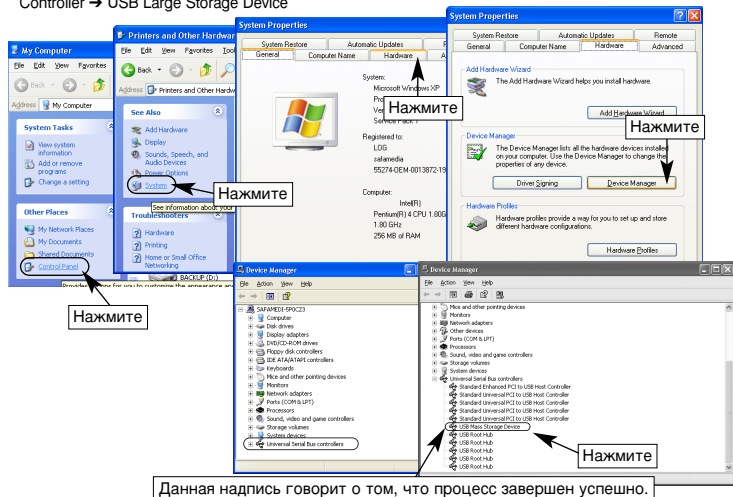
Controller ➔ USB Large Storage Device

My Computer
File Edit View Favorites
Back
Address My Computer
System Tasks
View system information
Add or remove programs
Change a setting
Other Places
My Network Places
My Documents
Shared Documents
Control Panel
Provides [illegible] for you to customize the appearance and

Нажмите

Printers and Other Hardware
File Edit View Favorites Tools
Back
Address Printers and Other Hardware
See Also
Add Hardware
Display
Sounds, Speech, and Audio Devices
Power Options
System
See information about your
Troubleshooters
Hardware
Printing
Home or Small Office Networking
BACKUP (D:)

Нажмите

System Properties
System Restore | Automatic Updates
General | Computer Name | Hardware | A
System:
Microsoft Windows XP
Pro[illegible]
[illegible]
Service Pack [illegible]
Registered to:
LOG
safamedia
55274-OEM-0013872-19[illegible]
Computer:
Intel(R)
Pentium(R) 4 CPU 1.80G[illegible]
1.80 GHz
256 MB of RAM

Нажмите

System Properties
System Restore | Automatic Updates | Remote
General | Computer Name | Hardware | Advanced
Add Hardware Wizard
The Add Hardware Wizard helps you install hardware.
Add Hardware Wizard
Device Manager
The Device Manager lists all the hardware devices installed on your computer. Use the Device Manager to change the properties of any device.
Driver Signing
Device Manager
Hardware Profiles
Hardware profiles provide a way for you to set up and store different hardware configurations.
Hardware Profiles

Нажмите

Device Manager
File Action View Help
SAFAMEDI-5POCZ3
Computer
Disk drives
Display adapters
DVD/CD-ROM drives
Floppy disk controllers
IDE ATA/ATAPI controllers
Keyboards
Mice and other pointing devices
Monitors
Network adapters
Ports (COM & LPT)
Processors
Sound, video and game controllers
Storage volumes
System devices
Universal Serial Bus controllers

Device Manager
File Action View Help
Mice and other pointing devices
Monitors
Network adapters
Other devices
Ports (COM & LPT)
Processors
Sound, video and game controllers
Storage volumes
System devices
Universal Serial Bus controllers
Standard Enhanced PCI to USB Host Controller
Standard Universal PCI to USB Host Controller
Standard Universal PCI to USB Host Controller
Standard Universal PCI to USB Host Controller
Standard Universal PCI to USB Host Controller
USB Mass Storage Device
USB Root Hub
USB Root Hub
USB Root Hub
USB Root Hub
USB Root Hub

Нажмите

Данная надпись говорит о том, что процесс завершен успешно.